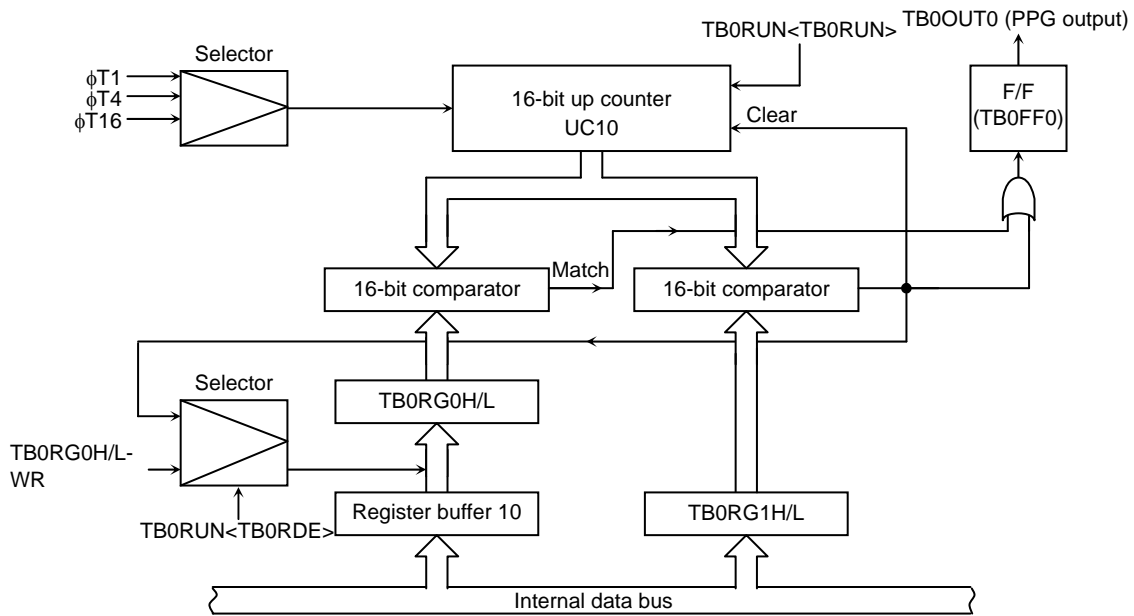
TB0RUN<TB0RUN>

TB0OUT0 (PPG output)

Selector

$\phi$T1
$\phi$T4
$\phi$T16

16-bit up counter
UC10

Clear

F/F
(TB0FF0)

Match

16-bit comparator

16-bit comparator

Selector

TB0RG0H/L

TB0RG0H/L-
WR

TB0RUN<TB0RDE>

Register buffer 10

TB0RG1H/L

Internal data bus